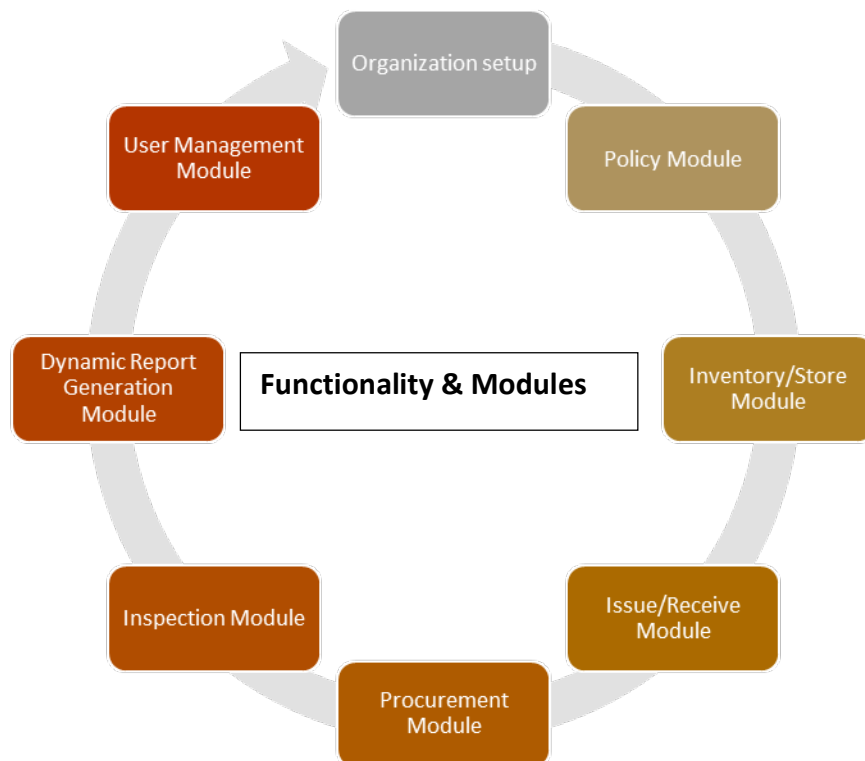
Organization setup

Policy Module

Inventory/Store Module

Issue/Receive Module

Procurement Module

Inspection Module

Dynamic Report Generation Module

User Management Module

Functionality & Modules